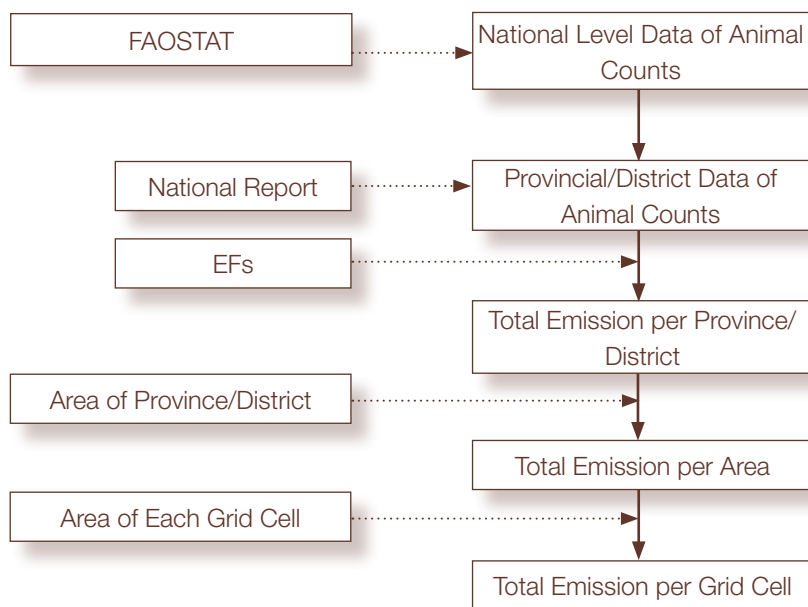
FAOSTAT

National Level Data of Animal Counts

National Report

Provincial/District Data of Animal Counts

EFs

Total Emission per Province/District

Area of Province/District

Total Emission per Area

Area of Each Grid Cell

Total Emission per Grid Cell